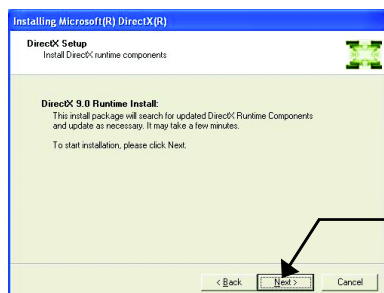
Installing Microsoft(R) DirectX(R)

DirectX Setup
Install DirectX runtime components

DirectX 9.0 Runtime Install:
This install package will search for updated DirectX Runtime Components and update as necessary. It may take a few minutes.

To start installation, please click Next.

< Back
Next >
Cancel